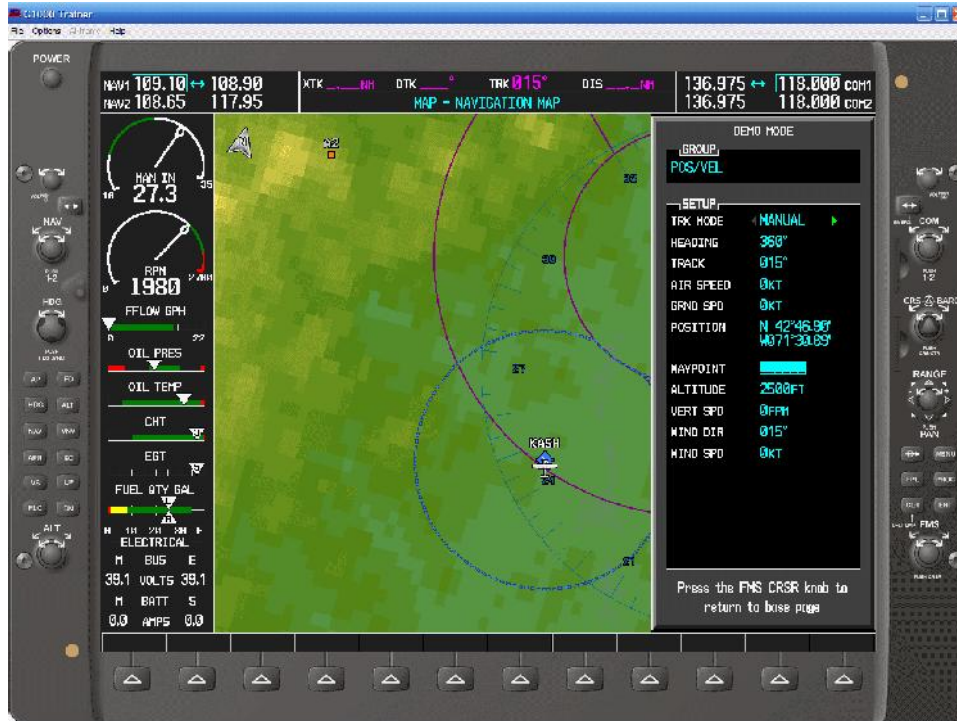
G1000 Trainer
File Options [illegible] Help

POWER

NAV1 109.10 ↔ 108.90
NAV2 108.65 117.95
XTK ___NM DTK ___° TRK 015° DIS ___NM
MAP - NAVIGATION MAP
136.975 ↔ 118.000 COM1
136.975 118.000 COM2

MAN IN
27.3
RPM
1980
FFLOW GPH
OIL PRES
OIL TEMP
CHT
EGT
FUEL QTY GAL
ELECTRICAL
M BUS E
39.1 VOLTS 39.1
M BATT S
0.0 AMPS 0.0

KASH

DEMO MODE
GROUP
POS/VEL
SETUP
TRK MODE MANUAL
HEADING 360°
TRACK 015°
AIR SPEED 0KT
GRND SPD 0KT
POSITION N 42°46.98' W071°30.89'
WAYPOINT
ALTITUDE 2500FT
VERT SPD 0FPM
WIND DIR 015°
WIND SPD 0KT
Press the FMS CRSR knob to return to base page

NAV
HDG
ALT
COM
CRS BARO
RANGE
PAN
MENU
FMS